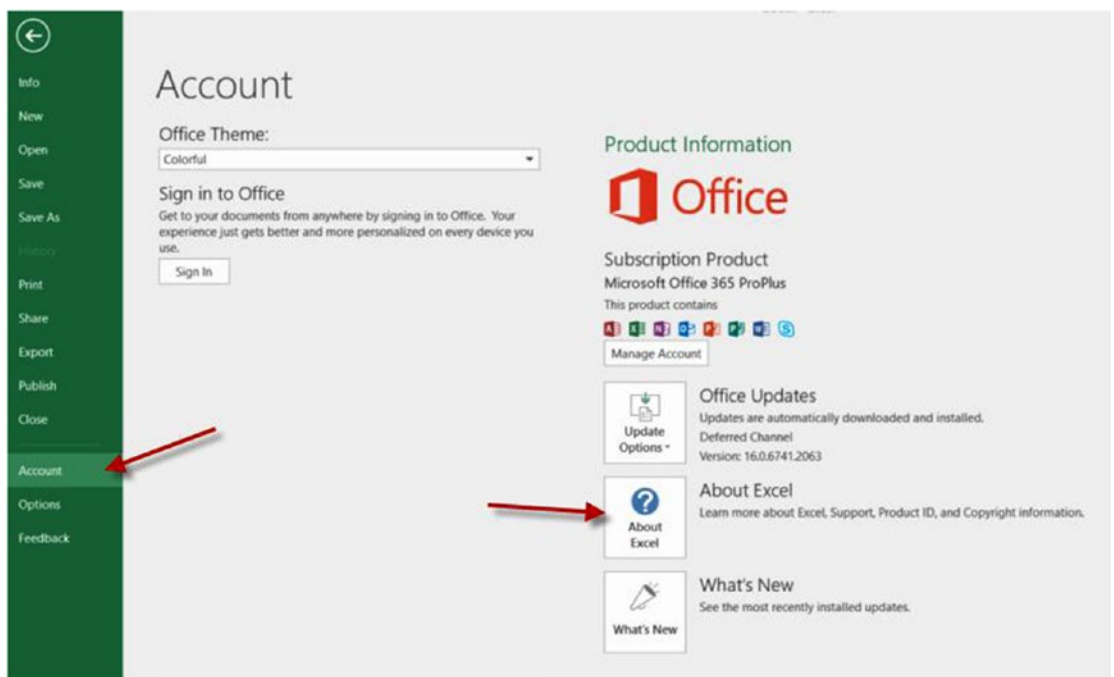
Info
New
Open
Save
Save As
History
Print
Share
Export
Publish
Close
Account
Options
Feedback

Account

Office Theme:
Colorful

Sign in to Office
Get to your documents from anywhere by signing in to Office. Your experience just gets better and more personalized on every device you use.
Sign In

Product Information
Office

Subscription Product
Microsoft Office 365 ProPlus
This product contains
Manage Account

Update Options
Office Updates
Updates are automatically downloaded and installed.
Deferred Channel
Version: 16.0.6741.2063

About Excel
About Excel
Learn more about Excel, Support, Product ID, and Copyright information.

What's New
What's New
See the most recently installed updates.